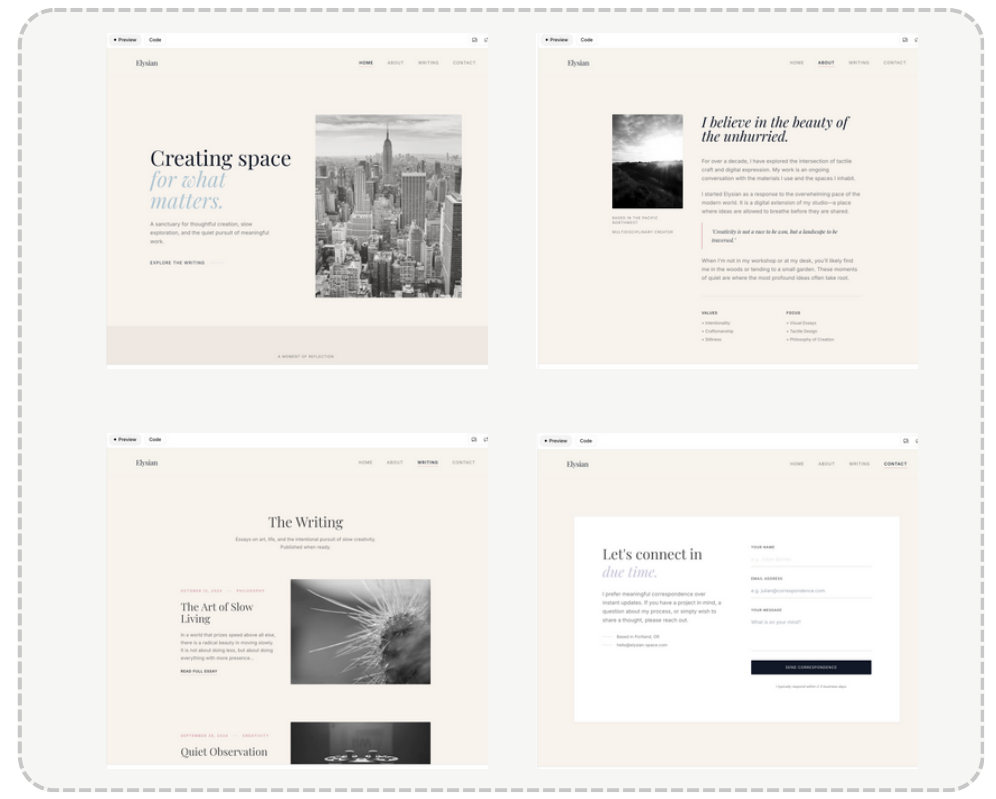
• Preview Code

Elysian

HOME ABOUT WRITING CONTACT

Creating space for what matters.

A sanctuary for thoughtful creation, slow exploration, and the quiet pursuit of meaningful work.

EXPLORE THE WRITING

A MOMENT OF REFLECTION

• Preview Code

Elysian

HOME ABOUT WRITING CONTACT

I believe in the beauty of the unhurried.

For over a decade, I have explored the intersection of tactile craft and digital expression. My work is an ongoing conversation with the materials I use and the spaces I inhabit.

I started Elysian as a response to the overwhelming pace of the modern world. It is a digital extension of my studio—a place where ideas are allowed to breathe before they are shared.

BASED IN THE PACIFIC NORTHWEST

MULTIDISCIPLINARY CREATOR

"Creativity is not a race to be won, but a landscape to be traversed."

When I'm not in my workshop or at my desk, you'll likely find me in the woods or tending to a small garden. These moments of quiet are where the most profound ideas often take root.

VALUES
• Intentionality
• Craftsmanship
• Stillness

FOCUS
• Visual Essays
• Tactile Design
• Philosophy of Creation

• Preview Code

Elysian

HOME ABOUT WRITING CONTACT

The Writing

Essays on art, life, and the intentional pursuit of slow creativity. Published when ready.

OCTOBER 12, 2024 — PHILOSOPHY

The Art of Slow Living

In a world that prizes speed above all else, there is a radical beauty in moving slowly. It is not about doing less, but about doing everything with more presence...

READ FULL ESSAY

SEPTEMBER 28, 2024 — CREATIVITY

Quiet Observation

• Preview Code

Elysian

HOME ABOUT WRITING CONTACT

Let's connect in due time.

I prefer meaningful correspondence over instant updates. If you have a project in mind, a question about my process, or simply wish to share a thought, please reach out.

Based in Portland, OR

hello@elysian-space.com

YOUR NAME

e.g. Julian Bennett

EMAIL ADDRESS

e.g. julian@correspondence.com

YOUR MESSAGE

What is on your mind?

SEND CORRESPONDENCE

I typically respond within 2-3 business days.